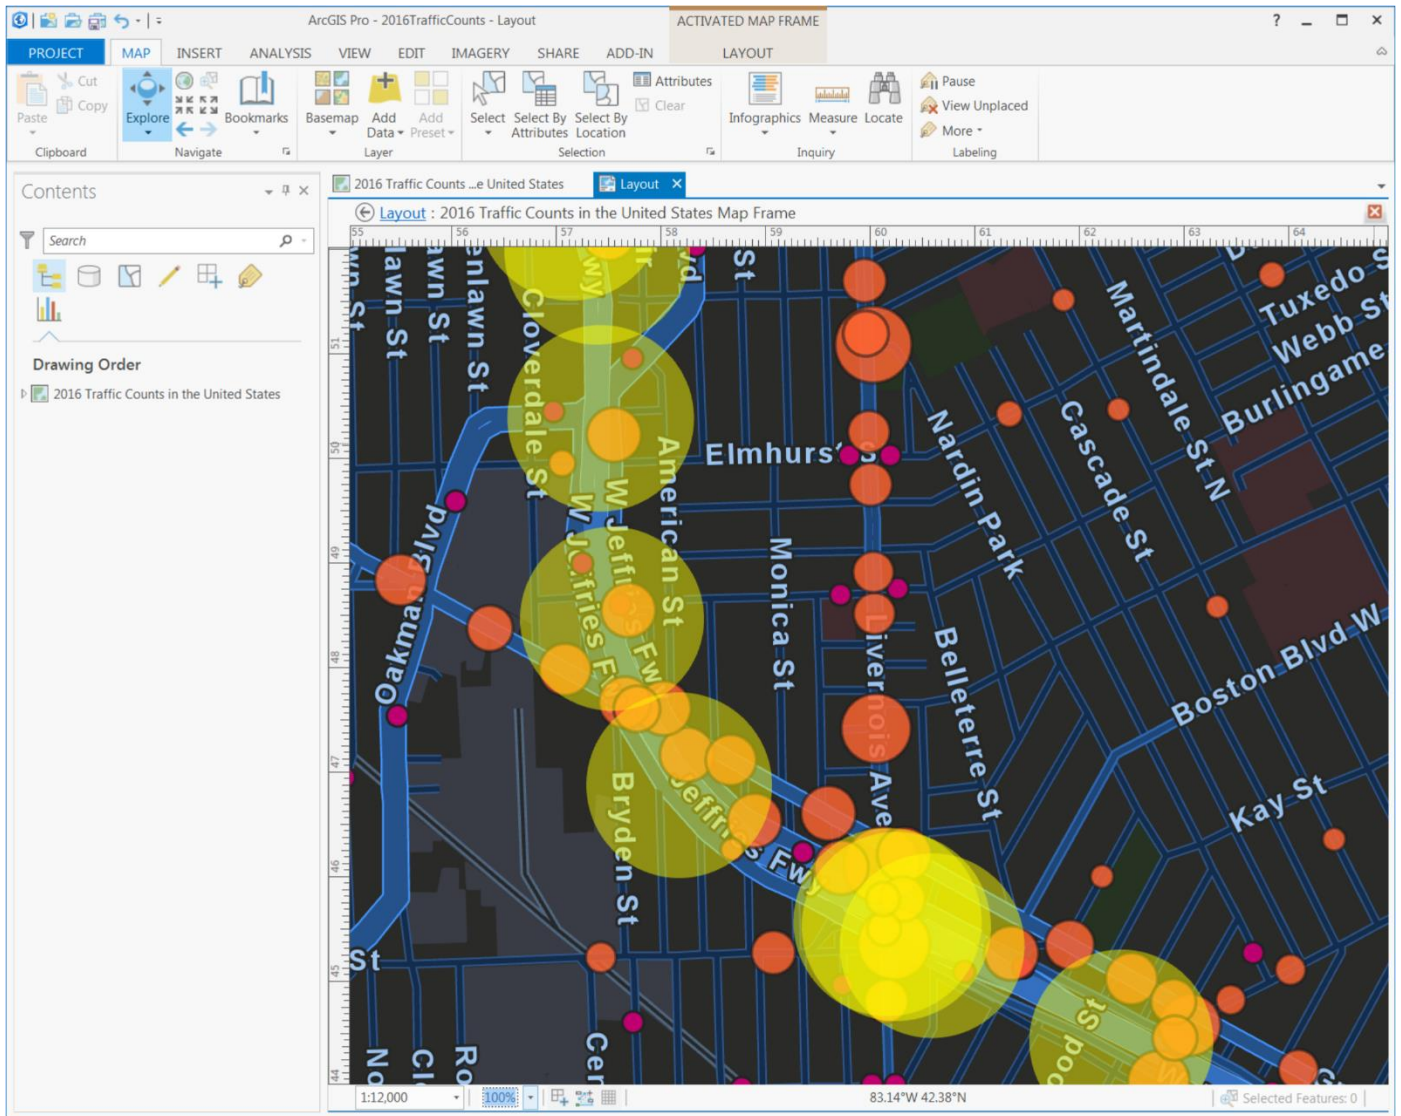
ArcGIS Pro - 2016TrafficCounts - Layout
ACTIVATED MAP FRAME
? — ☐ ✕
PROJECT MAP INSERT ANALYSIS VIEW EDIT IMAGERY SHARE ADD-IN LAYOUT

Paste Cut Copy Clipboard
Explore Bookmarks Navigate
Basemap Add Data Add Preset Layer
Select Select By Attributes Select By Location Attributes Clear Selection
Infographics Measure Locate Inquiry
Pause View Unplaced More Labeling

Contents
Search
Drawing Order
2016 Traffic Counts in the United States

2016 Traffic Counts ...e United States
Layout
Layout : 2016 Traffic Counts in the United States Map Frame

55 56 57 58 59 60 61 62 63 64
51 50 49 48 47 46 45 44

wn St
lawn St
awn St
enlawn St
Cloverdale St
wy
Ir
vd
St
Elmhurst
American St
W Jeffries Fwy
W Jeffries Fwy
Oakman Blvd
Monica St
Livernois Ave
Nardin Park
Belleterre St
Cascade St
Martindale St N
Tuxedo St
Webb St
Burlingame
Boston Blvd W
Kay St
Bryden St
Jeffries Fwy
St
No
Cl
Ro
Cer
St
ood

1:12,000
100%
83.14°W 42.38°N
Selected Features: 0